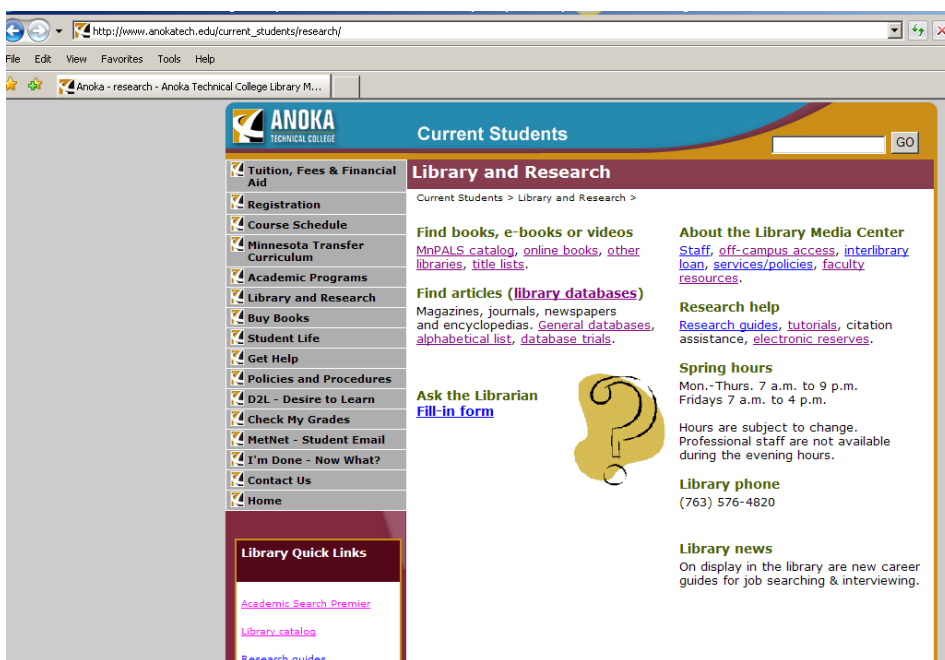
http://www.anokatech.edu/current_students/research/

File Edit View Favorites Tools Help

Anoka - research - Anoka Technical College Library M...

ANOKA TECHNICAL COLLEGE

Current Students

GO

Tuition, Fees & Financial Aid
Registration
Course Schedule
Minnesota Transfer Curriculum
Academic Programs
Library and Research
Buy Books
Student Life
Get Help
Policies and Procedures
D2L - Desire to Learn
Check My Grades
MetNet - Student Email
I'm Done - Now What?
Contact Us
Home

Library Quick Links

Academic Search Premier

Library catalog

Research guides

Library and Research

Current Students > Library and Research >

Find books, e-books or videos
MnPALS catalog, online books, other libraries, title lists.

Find articles (library databases)
Magazines, journals, newspapers and encyclopedias. General databases, alphabetical list, database trials.

Ask the Librarian
Fill-in form

About the Library Media Center
Staff, off-campus access, interlibrary loan, services/policies, faculty resources.

Research help
Research guides, tutorials, citation assistance, electronic reserves.

Spring hours
Mon.-Thurs. 7 a.m. to 9 p.m.
Fridays 7 a.m. to 4 p.m.

Hours are subject to change. Professional staff are not available during the evening hours.

Library phone
(763) 576-4820

Library news
On display in the library are new career guides for job searching & interviewing.